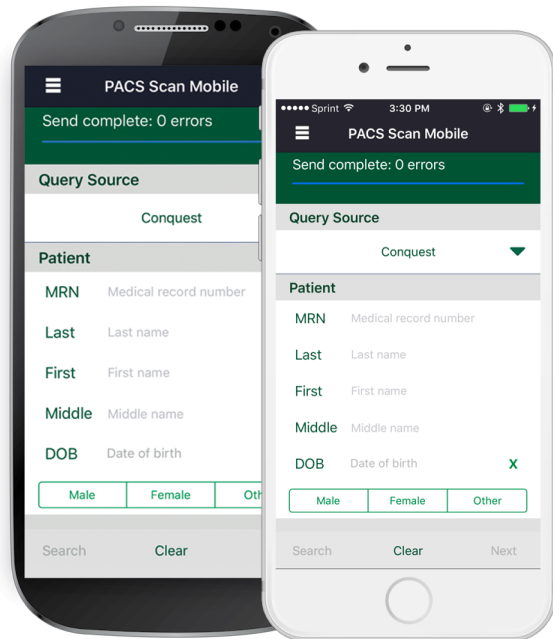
PACS Scan Mobile

Send complete: 0 errors

Query Source

Conquest

Patient

MRN Medical record number

Last Last name

First First name

Middle Middle name

DOB Date of birth

Male | Female | Oth

Search Clear

●●●●● Sprint 3:30 PM

PACS Scan Mobile

Send complete: 0 errors

Query Source

Conquest

Patient

MRN Medical record number

Last Last name

First First name

Middle Middle name

DOB Date of birth X

Male | Female | Other

Search Clear Next